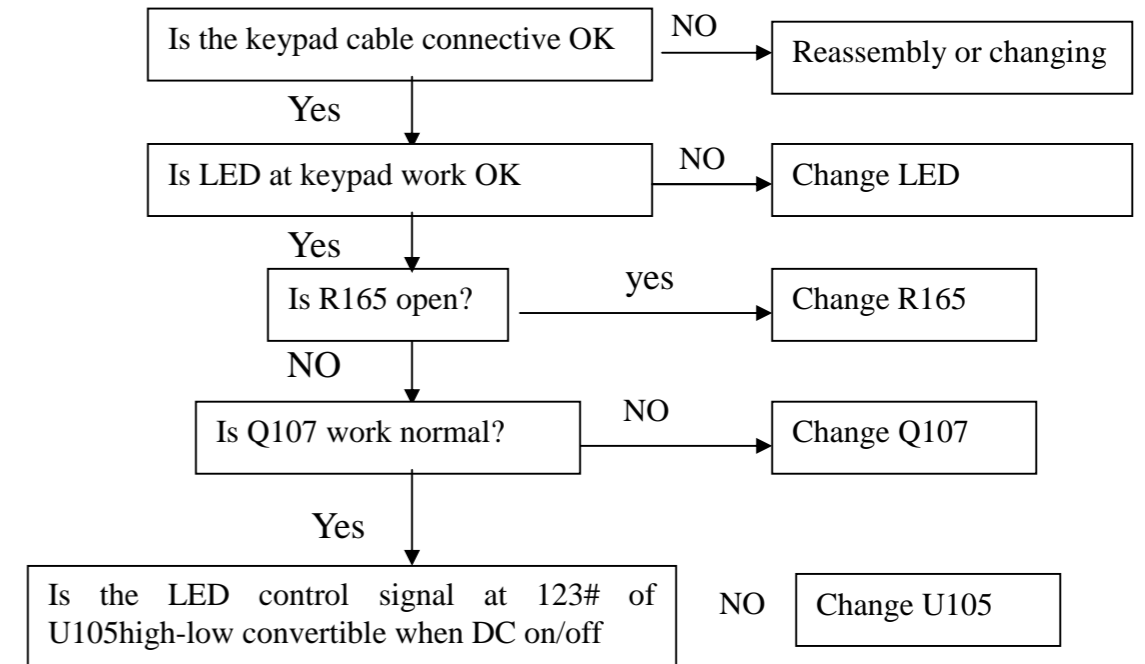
Is the keypad cable connective OK

NO

Reassembly or changing

Yes

Is LED at keypad work OK

NO

Change LED

Yes

Is R165 open?

yes

Change R165

NO

Is Q107 work normal?

NO

Change Q107

Yes

Is the LED control signal at 123# of U105high-low convertible when DC on/off

NO

Change U105